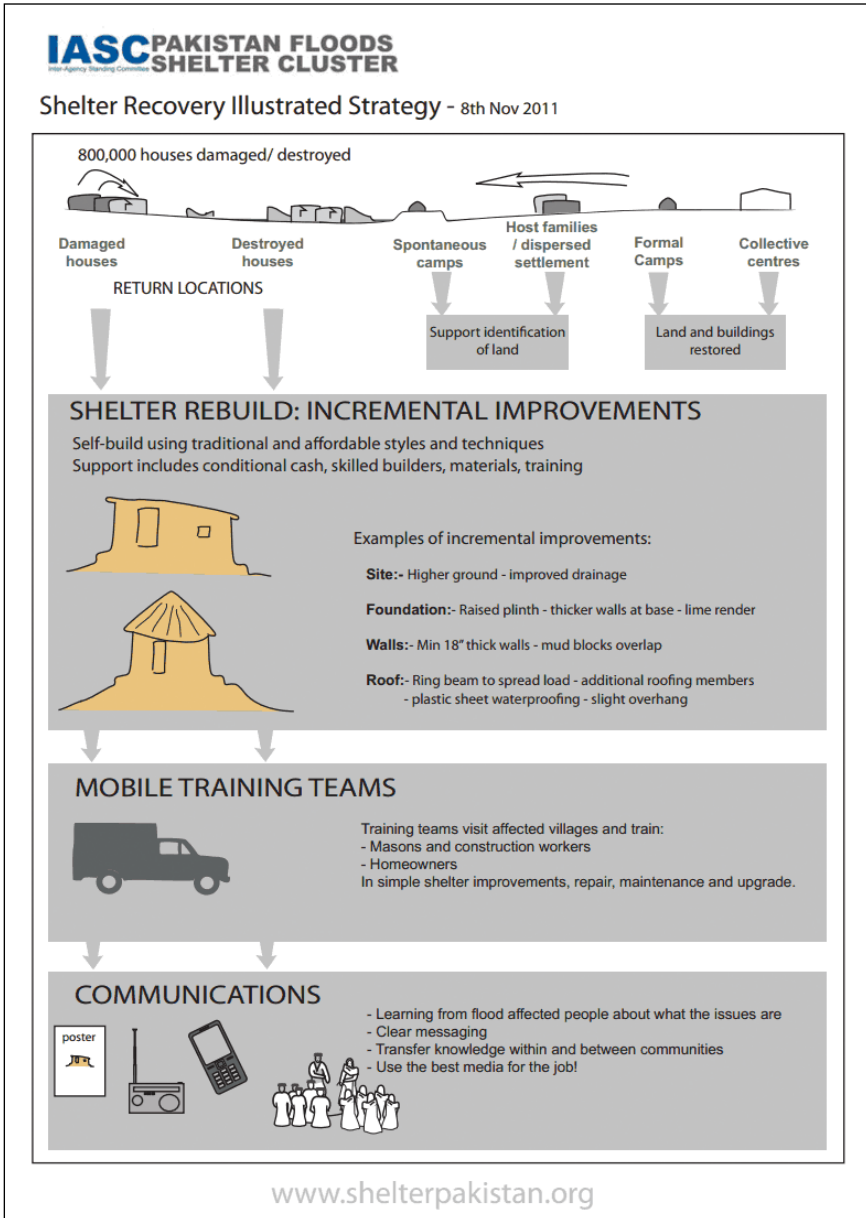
IASC PAKISTAN FLOODS SHELTER CLUSTER
Inter-Agency Standing Committee

Shelter Recovery Illustrated Strategy - 8th Nov 2011

800,000 houses damaged/ destroyed

Damaged houses

Destroyed houses

RETURN LOCATIONS

Spontaneous camps

Host families / dispersed settlement

Formal Camps

Collective centres

Support identification of land

Land and buildings restored

SHELTER REBUILD: INCREMENTAL IMPROVEMENTS

Self-build using traditional and affordable styles and techniques
Support includes conditional cash, skilled builders, materials, training

Examples of incremental improvements:

Site:- Higher ground - improved drainage

Foundation:- Raised plinth - thicker walls at base - lime render

Walls:- Min 18" thick walls - mud blocks overlap

Roof:- Ring beam to spread load - additional roofing members - plastic sheet waterproofing - slight overhang

MOBILE TRAINING TEAMS

Training teams visit affected villages and train:
- Masons and construction workers
- Homeowners
In simple shelter improvements, repair, maintenance and upgrade.

COMMUNICATIONS

poster

- Learning from flood affected people about what the issues are
- Clear messaging
- Transfer knowledge within and between communities
- Use the best media for the job!

www.shelterpakistan.org